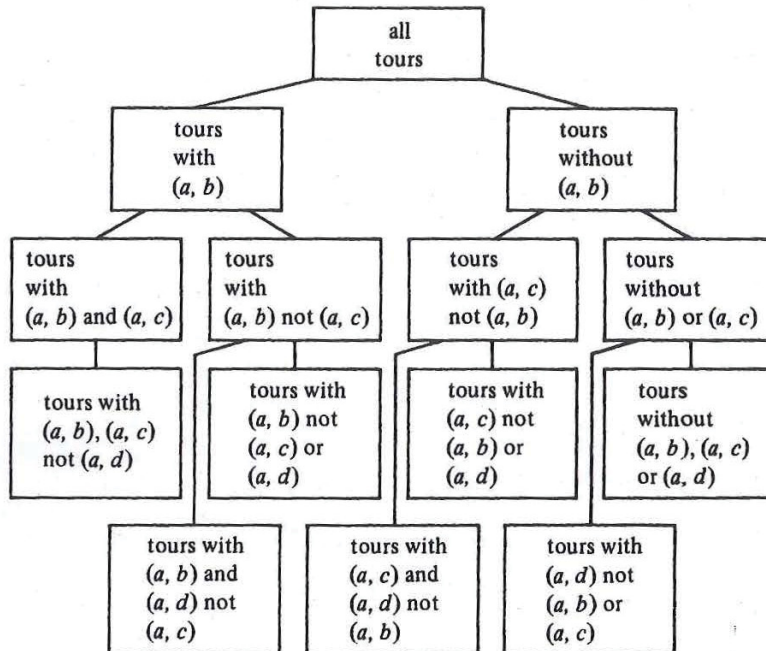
all tours

tours with $(a, b)$

tours without $(a, b)$

tours with $(a, b)$ and $(a, c)$

tours with $(a, b)$ not $(a, c)$

tours with $(a, c)$ not $(a, b)$

tours without $(a, b)$ or $(a, c)$

tours with $(a, b)$, $(a, c)$ not $(a, d)$

tours with $(a, b)$ not $(a, c)$ or $(a, d)$

tours with $(a, c)$ not $(a, b)$ or $(a, d)$

tours without $(a, b)$, $(a, c)$ or $(a, d)$

tours with $(a, b)$ and $(a, d)$ not $(a, c)$

tours with $(a, c)$ and $(a, d)$ not $(a, b)$

tours with $(a, d)$ not $(a, b)$ or $(a, c)$